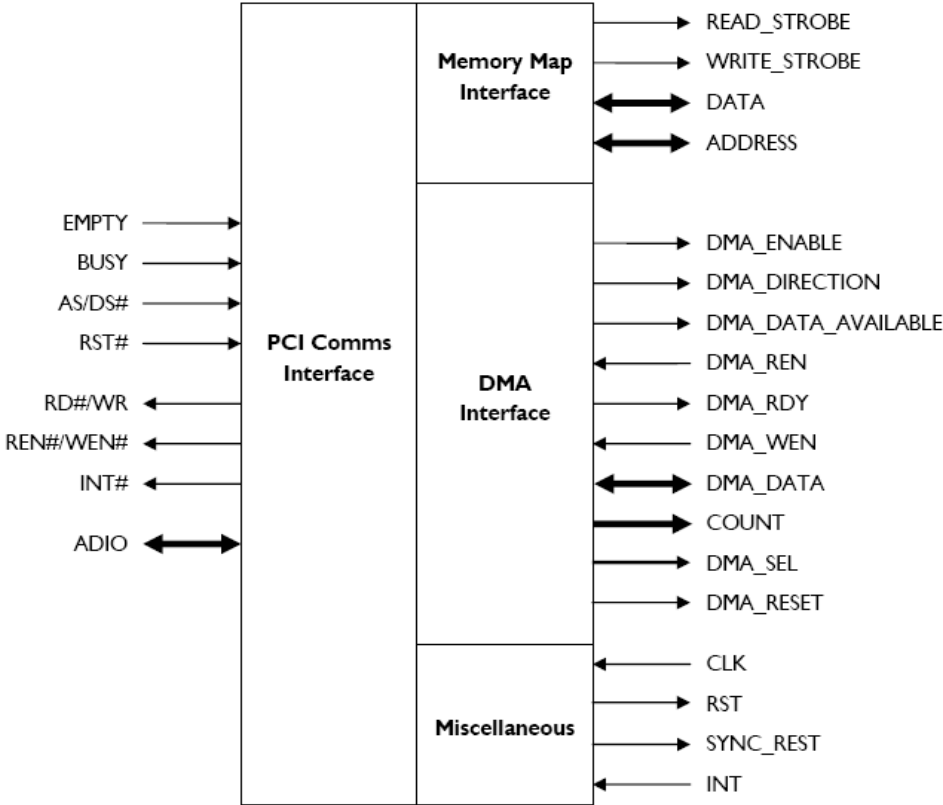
EMPTY
BUSY
AS/DS#
RST#
RD#/WR
REN#/WEN#
INT#
ADIO

PCI Comms Interface

Memory Map Interface

DMA Interface

Miscellaneous

READ_STROBE
WRITE_STROBE
DATA
ADDRESS
DMA_ENABLE
DMA_DIRECTION
DMA_DATA_AVAILABLE
DMA_REN
DMA_RDY
DMA_WEN
DMA_DATA
COUNT
DMA_SEL
DMA_RESET
CLK
RST
SYNC_REST
INT